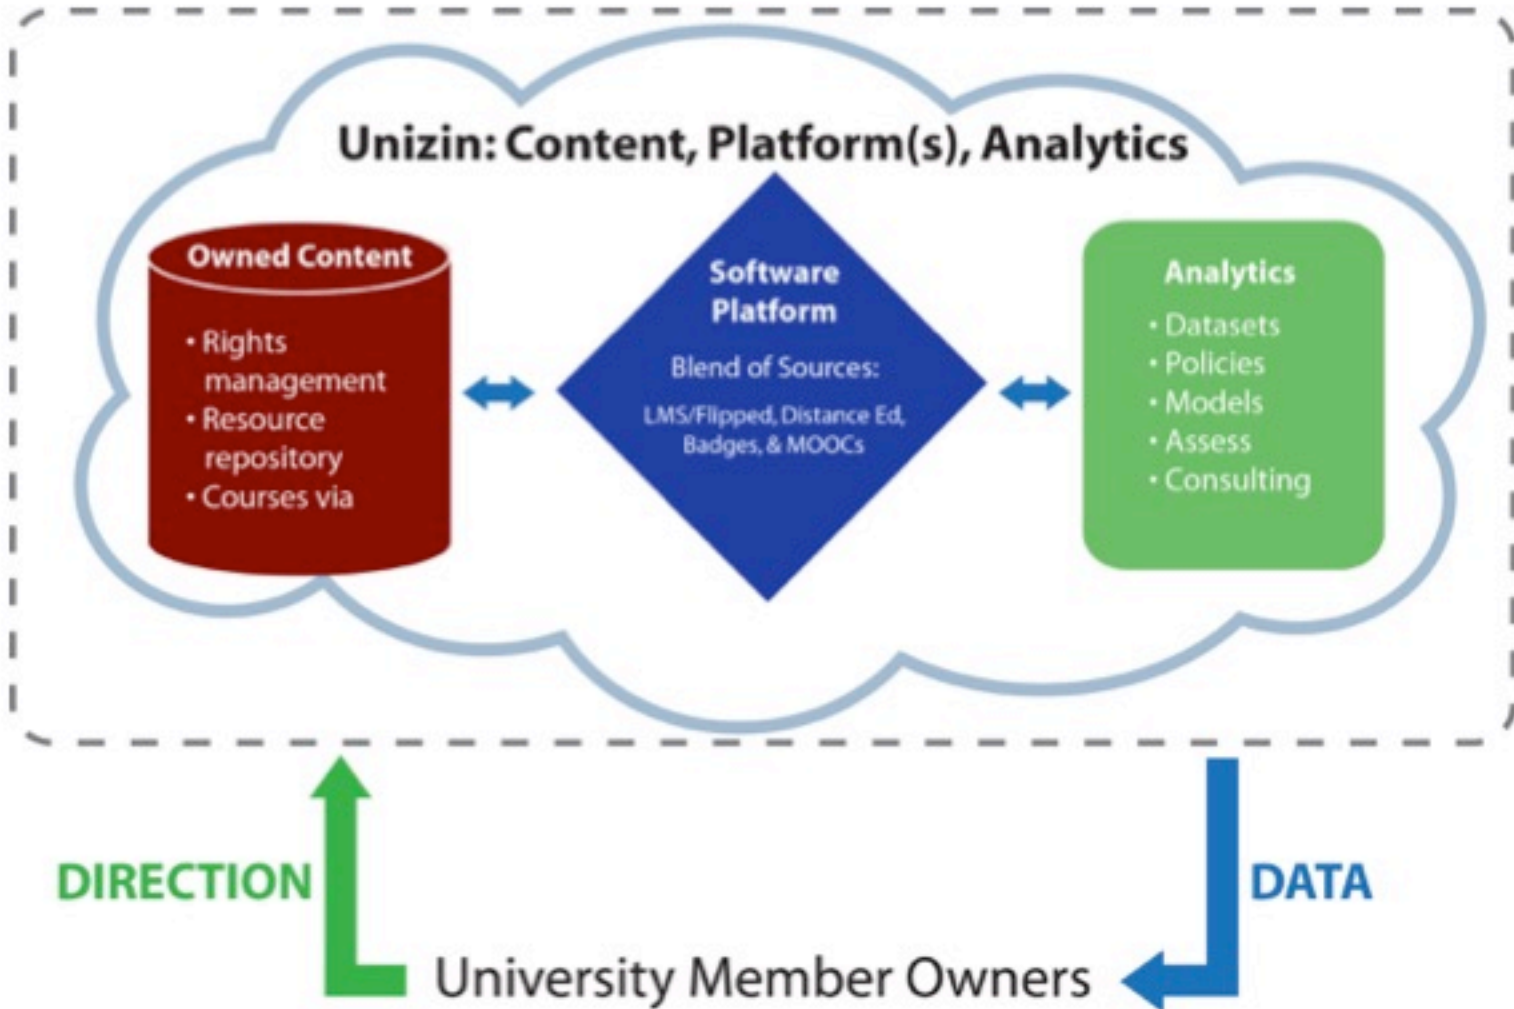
Unizin: Content, Platform(s), Analytics

Owned Content

• Rights management
• Resource repository
• Courses via

Software Platform

Blend of Sources:

LMS/Flipped, Distance Ed, Badges, & MOOCs

Analytics

• Datasets
• Policies
• Models
• Assess
• Consulting

DIRECTION

DATA

University Member Owners